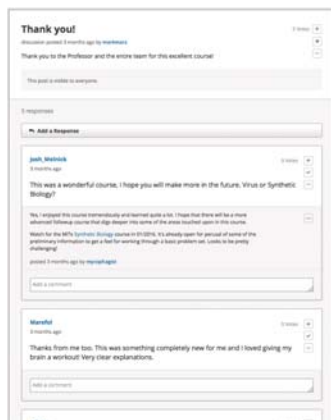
Thank you!

discussion posted 3 months ago by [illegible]

Thank you to the Professor and the entire team for this excellent course!

This post is visible to everyone.

3 responses

Add a Response

Josh_Melnick
3 months ago

This was a wonderful course, I hope you will make more in the future. Virus or Synthetic Biology?

Yes, I enjoyed this course tremendously and learned quite a lot. I hope that there will be a more advanced followup course that digs deeper into some of the areas touched upon in this course.

Watch for the MITx Synthetic Biology course in 01/2014. It's already open for perusal of some of the preliminary information to get a feel for working through a basic problem set. Looks to be pretty challenging!

posted 3 months ago by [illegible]

Add a comment

Marsfol
3 months ago

Thanks from me too. This was something completely new for me and I loved giving my brain a workout! Very clear explanations.

Add a comment